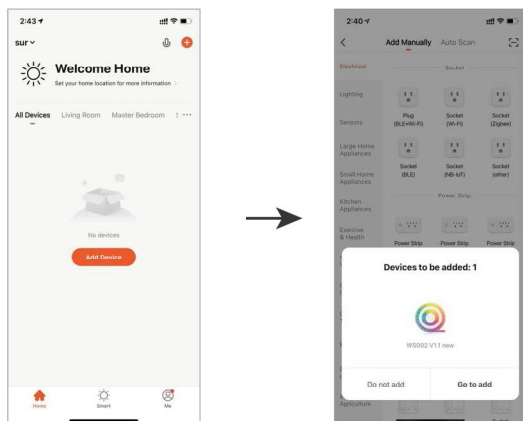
2:43

sur

Welcome Home

Set your home location for more information >

All Devices Living Room Master Bedroom ⋮ ···

No devices

Add Device

Home Smart Me

2:40

Add Manually Auto Scan

Electrical

Socket

Lighting

Plug (BLE+Wi-Fi)

Socket (Wi-Fi)

Socket (Zigbee)

Sensors

Large Home Appliances

Socket (BLE)

Socket (NB-IoT)

Socket (other)

Small Home Appliances

Power Strip

Kitchen Appliances

Exercise & Health

Power Strip Power Strip Power Strip

Devices to be added: 1

WS002 V1.1 new

Do not add

Go to add

Agriculture